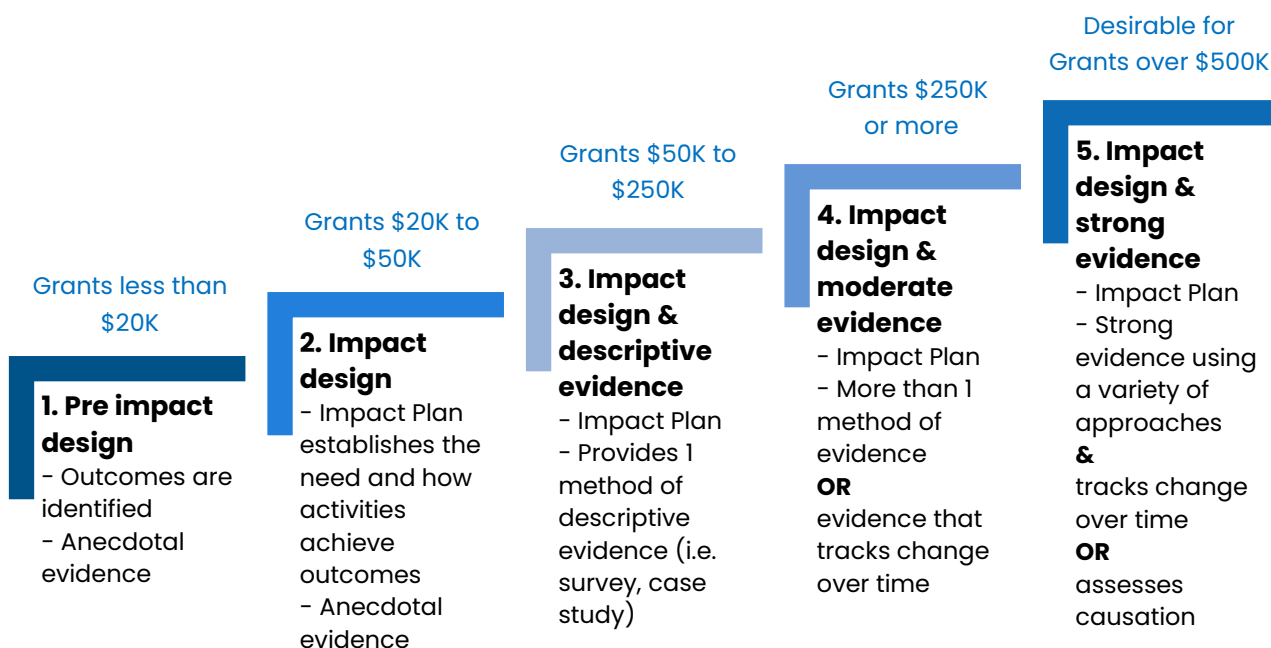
Grants less than $20K

1. Pre impact design
- Outcomes are identified
- Anecdotal evidence

Grants $20K to $50K

2. Impact design
- Impact Plan establishes the need and how activities achieve outcomes
- Anecdotal evidence

Grants $50K to $250K

3. Impact design & descriptive evidence
- Impact Plan
- Provides 1 method of descriptive evidence (i.e. survey, case study)

Grants $250K or more

4. Impact design & moderate evidence
- Impact Plan
- More than 1 method of evidence
OR
evidence that tracks change over time

Desirable for Grants over $500K

5. Impact design & strong evidence
- Impact Plan
- Strong evidence using a variety of approaches
&
tracks change over time
OR
assesses causation